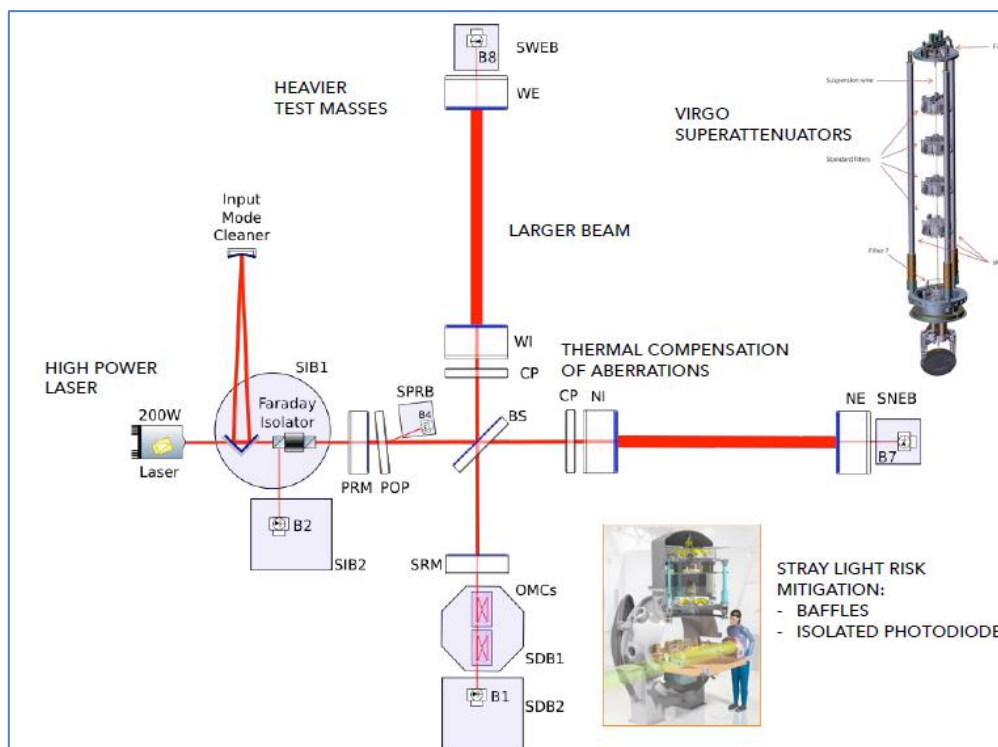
B8
SWEB
WE
HEAVIER
TEST MASSES
VIRGO
SUPERATTENUATORS
Suspension wire
Standard filters
Filter 7
Input
Mode
Cleaner
LARGER BEAM
WI
CP
THERMAL COMPENSATION
OF ABERRATIONS
HIGH POWER
LASER
SIB1
Faraday
Isolator
SPRB
B4
BS
CP
NI
NE
SNEB
200W
Laser
PRM
POP
B7
B2
SIB2
SRM
OMCs
SDB1
B1
SDB2
STRAY LIGHT RISK
MITIGATION:
- BAFFLES
- ISOLATED PHOTODIODE